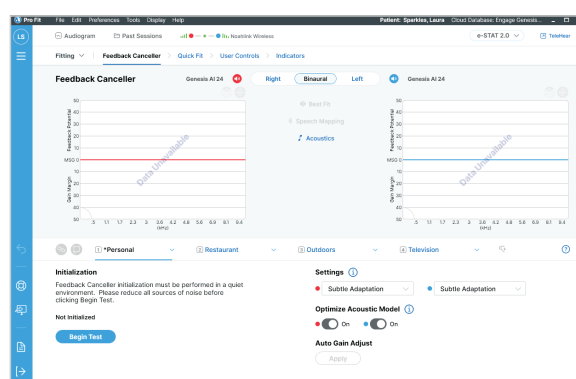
Pro Fit File Edit Preferences Tools Display Help Patient: Sparkles, Laura Cloud Database: Engage Genesis...

LS

Audiogram Past Sessions NoahLink Wireless e-STAT 2.0 TeleHear

Fitting Feedback Canceller Quick Fit User Controls Indicators

Feedback Canceller Genesis AI 24 Right Binaural Left Genesis AI 24

Best Fit
Speech Mapping
Acoustics

| Feedback Potential | 50 | 40 | 30 | 20 | 10 | MSG 0 | 10 | 20 | 30 | 40 | 50 | Gain Margin |
|---|---|---|---|---|---|---|---|---|---|---|---|---|

Data Unavailable

.5 1 1.7 2.3 3 3.6 4.2 4.8 5.6 6.9 8.1 9.4
(kHz)

| Feedback Potential | 50 | 40 | 30 | 20 | 10 | MSG 0 | 10 | 20 | 30 | 40 | 50 | Gain Margin |
|---|---|---|---|---|---|---|---|---|---|---|---|---|

Data Unavailable

.5 1 1.7 2.3 3 3.6 4.2 4.8 5.6 6.9 8.1 9.4
(kHz)

1 *Personal 2 Restaurant 3 Outdoors 4 Television

Initialization

Feedback Canceller initialization must be performed in a quiet environment. Please reduce all sources of noise before clicking Begin Test.

Not initialized

Begin Test

Settings

Subtle Adaptation Subtle Adaptation

Optimize Acoustic Model

On On

Auto Gain Adjust

Apply